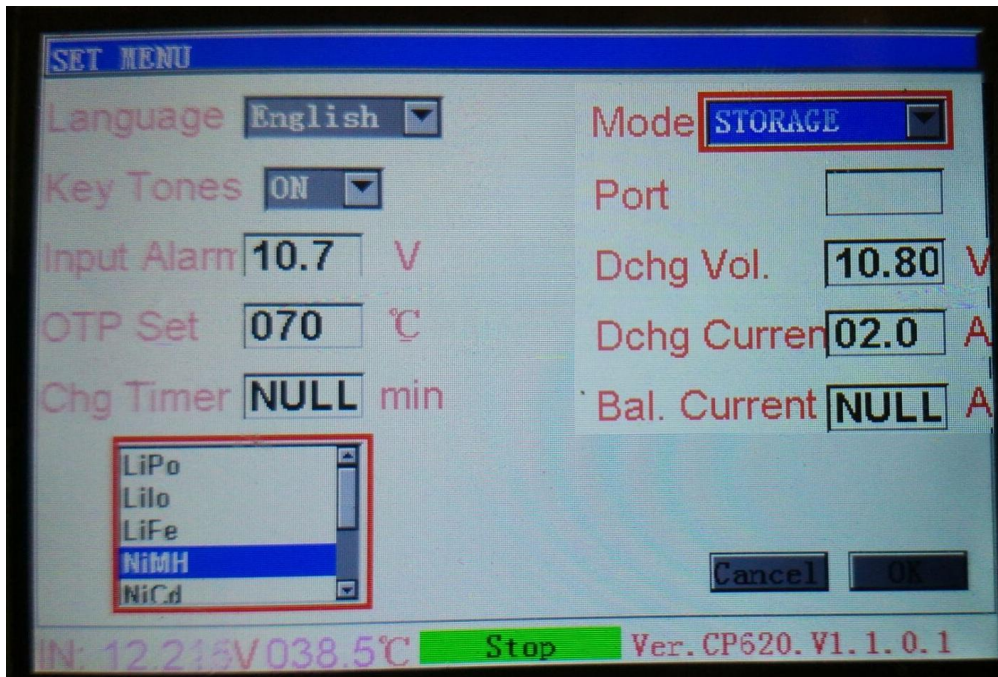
SET MENU

Language English

Key Tones ON

Input Alarm 10.7 V

OTP Set 070 ℃

Chg Timer NULL min

LiPo
Lilo
LiFe
NiMH
NiCd

Mode STORAGE

Port

Dchg Vol. 10.80 V

Dchg Curren 02.0 A

Bal. Current NULL A

Cancel OK

IN: 12.216V 038.5℃ Stop Ver. CP620. V1.1.0.1